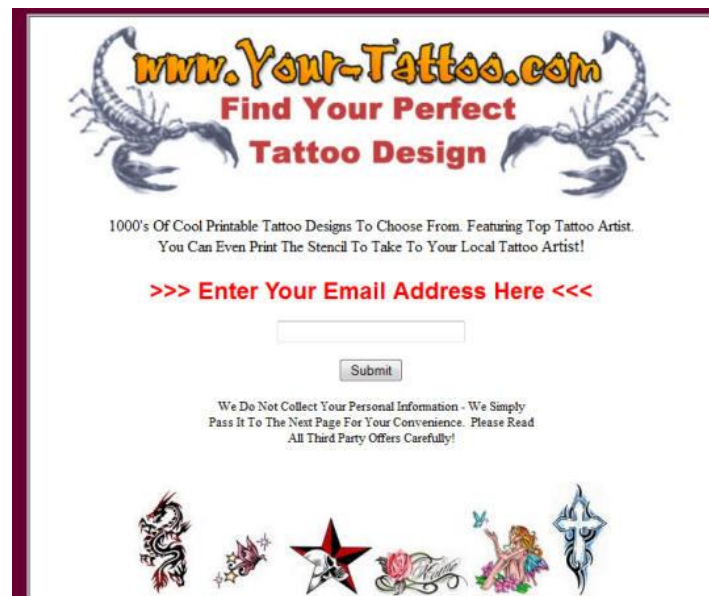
www.Your-Tattoo.com
Find Your Perfect
Tattoo Design

1000's Of Cool Printable Tattoo Designs To Choose From. Featuring Top Tattoo Artist. You Can Even Print The Stencil To Take To Your Local Tattoo Artist!

>>> Enter Your Email Address Here <<<

Submit

We Do Not Collect Your Personal Information - We Simply Pass It To The Next Page For Your Convenience. Please Read All Third Party Offers Carefully!